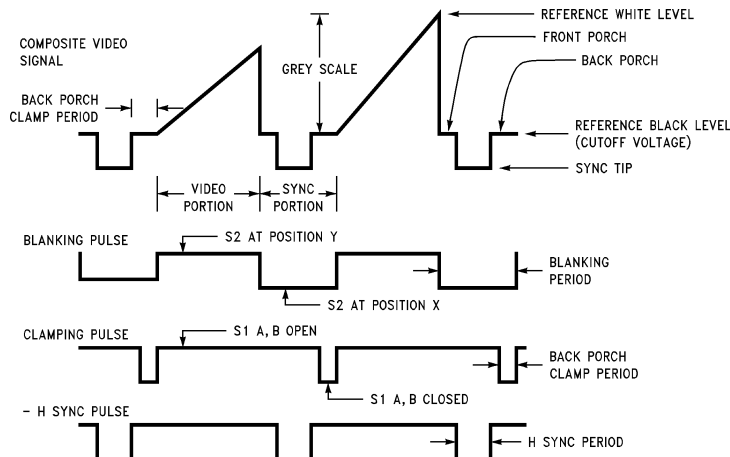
COMPOSITE VIDEO SIGNAL

REFERENCE WHITE LEVEL

FRONT PORCH

BACK PORCH

GREY SCALE

BACK PORCH CLAMP PERIOD

REFERENCE BLACK LEVEL (CUTOFF VOLTAGE)

SYNC TIP

VIDEO PORTION

SYNC PORTION

BLANKING PULSE

S2 AT POSITION Y

BLANKING PERIOD

S2 AT POSITION X

CLAMPING PULSE

S1 A, B OPEN

BACK PORCH CLAMP PERIOD

S1 A, B CLOSED

- H SYNC PULSE

H SYNC PERIOD